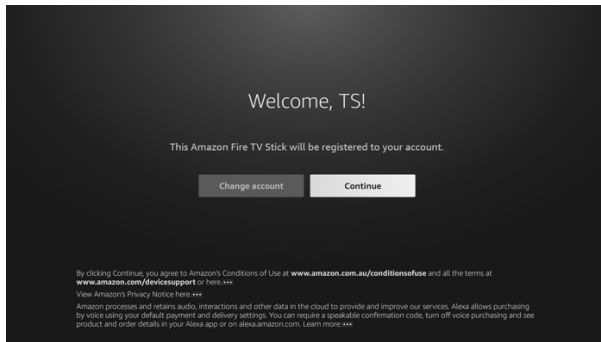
Welcome, TS!

This Amazon Fire TV Stick will be registered to your account.

Change account

Continue

By clicking Continue, you agree to Amazon's Conditions of Use at **www.amazon.com.au/conditionsofuse** and all the terms at **www.amazon.com/devicesupport** or here. •••

View Amazon's Privacy Notice here. •••

Amazon processes and retains audio, interactions and other data in the cloud to provide and improve our services. Alexa allows purchasing by voice using your default payment and delivery settings. You can require a speakable confirmation code, turn off voice purchasing and see product and order details in your Alexa app or on alexa.amazon.com. Learn more. •••